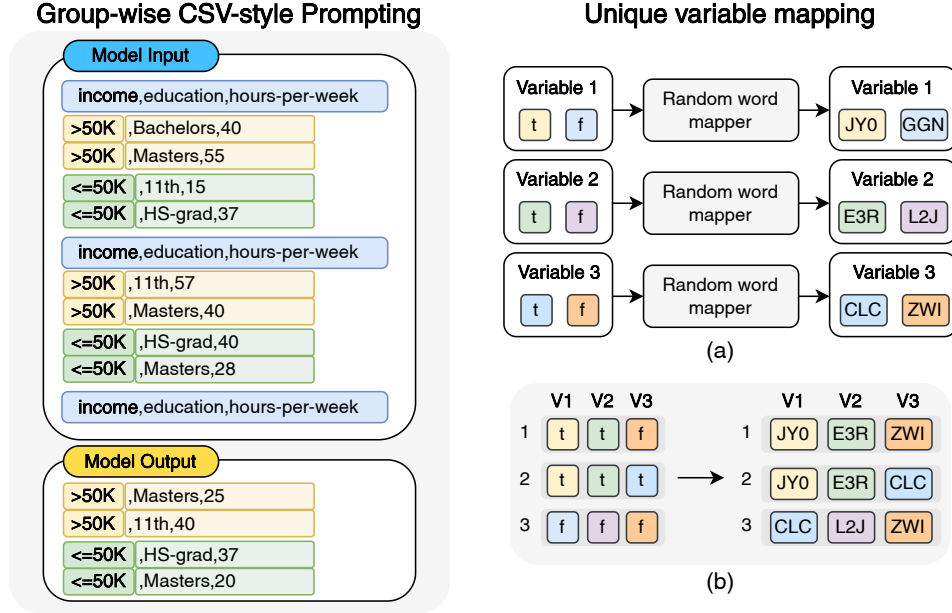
Group-wise CSV-style Prompting

Model Input

income,education,hours-per-week
>50K,Bachelors,40
>50K,Masters,55
<=50K,11th,15
<=50K,HS-grad,37

income,education,hours-per-week
>50K,11th,57
>50K,Masters,40
<=50K,HS-grad,40
<=50K,Masters,28

income,education,hours-per-week

Model Output

>50K,Masters,25
>50K,11th,40
<=50K,HS-grad,37
<=50K,Masters,20

Unique variable mapping

Variable 1
t f
Random word mapper
Variable 1
JY0 GGN

Variable 2
t f
Random word mapper
Variable 2
E3R L2J

Variable 3
t f
Random word mapper
Variable 3
CLC ZWI

(a)

| | V1 | V2 | V3 |
|---|---|---|---|
| 1 | t | t | f |
| 2 | t | t | t |
| 3 | f | f | f |

| | V1 | V2 | V3 |
|---|---|---|---|
| 1 | JY0 | E3R | ZWI |
| 2 | JY0 | E3R | CLC |
| 3 | CLC | L2J | ZWI |

(b)